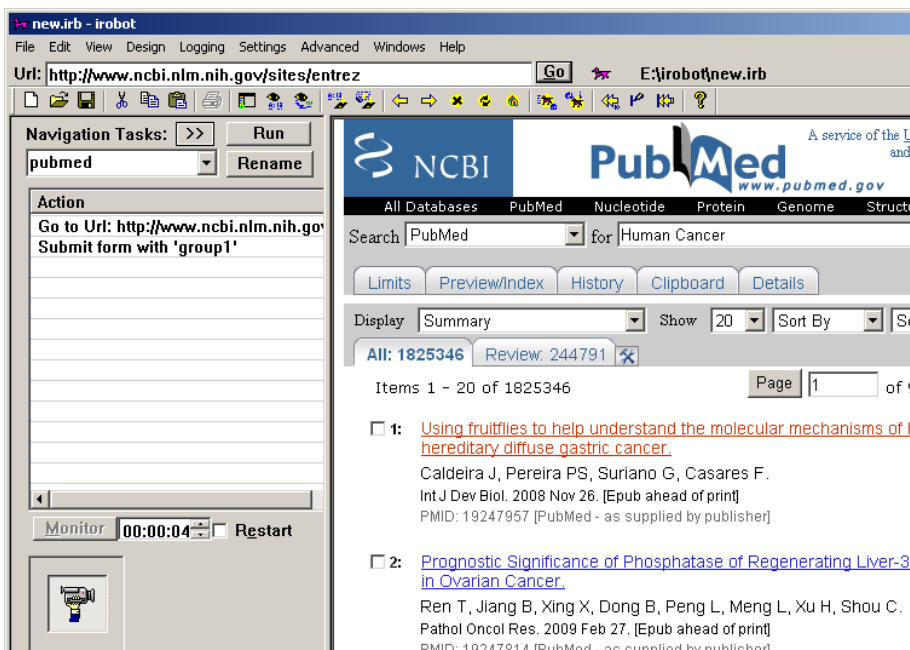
new.irb - irobot

File Edit View Design Logging Settings Advanced Windows Help

Url: http://www.ncbi.nlm.nih.gov/sites/entrez Go E:\irobot\new.irb

Navigation Tasks: >> Run

pubmed Rename

| Action |
|---|
| Go to Url: http://www.ncbi.nlm.nih.gov |
| Submit form with 'group1' |

Monitor 00:00:04 Restart

NCBI PubMed www.pubmed.gov A service of the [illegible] and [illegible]

All Databases PubMed Nucleotide Protein Genome Struct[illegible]

Search PubMed for Human Cancer

Limits Preview/Index History Clipboard Details

Display Summary Show 20 Sort By S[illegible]

All: 1825346 Review: 244791

Items 1 - 20 of 1825346 Page 1 of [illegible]

1: Using fruitflies to help understand the molecular mechanisms of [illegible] hereditary diffuse gastric cancer.
Caldeira J, Pereira PS, Suriano G, Casares F.
Int J Dev Biol. 2008 Nov 26. [Epub ahead of print]
PMID: 19247957 [PubMed - as supplied by publisher]

2: Prognostic Significance of Phosphatase of Regenerating Liver-3 in Ovarian Cancer.
Ren T, Jiang B, Xing X, Dong B, Peng L, Meng L, Xu H, Shou C.
Pathol Oncol Res. 2009 Feb 27. [Epub ahead of print]
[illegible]